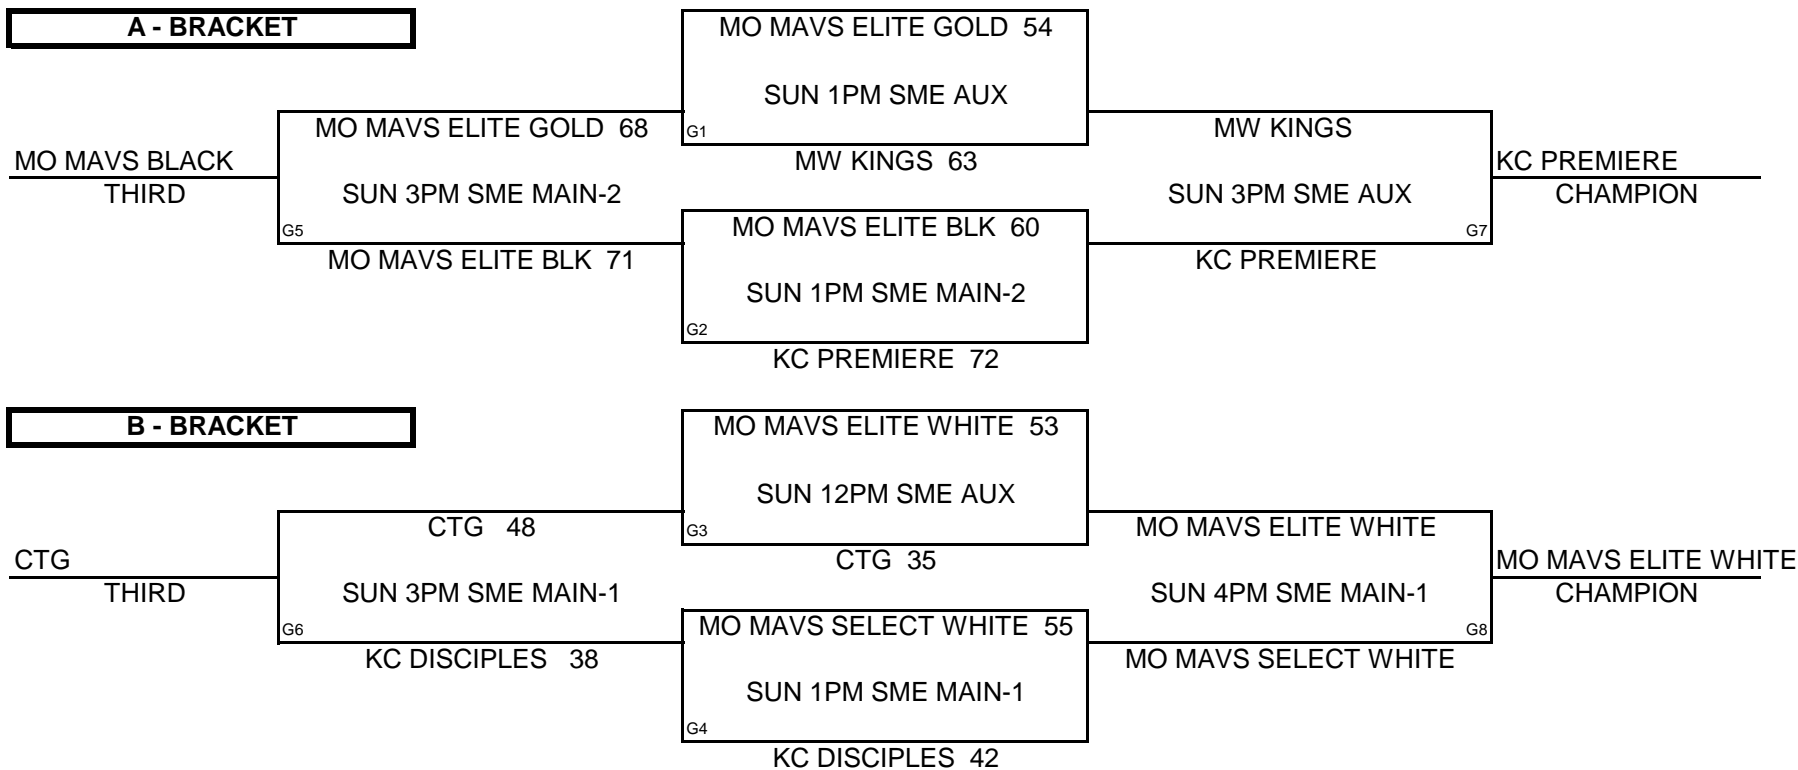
A - BRACKET

MO MAVS ELITE GOLD 54
SUN 1PM SME AUX
G1
MW KINGS 63

MO MAVS ELITE GOLD 68
SUN 3PM SME MAIN-2
G5
MO MAVS ELITE BLK 71

MO MAVS BLACK
THIRD

MO MAVS ELITE BLK 60
SUN 1PM SME MAIN-2
G2
KC PREMIERE 72

MW KINGS
SUN 3PM SME AUX
G7
KC PREMIERE

KC PREMIERE
CHAMPION

B - BRACKET

MO MAVS ELITE WHITE 53
SUN 12PM SME AUX
G3
CTG 35

CTG 48
SUN 3PM SME MAIN-1
G6
KC DISCIPLES 38

CTG
THIRD

MO MAVS SELECT WHITE 55
SUN 1PM SME MAIN-1
G4
KC DISCIPLES 42

MO MAVS ELITE WHITE
SUN 4PM SME MAIN-1
G8
MO MAVS SELECT WHITE

MO MAVS ELITE WHITE
CHAMPION